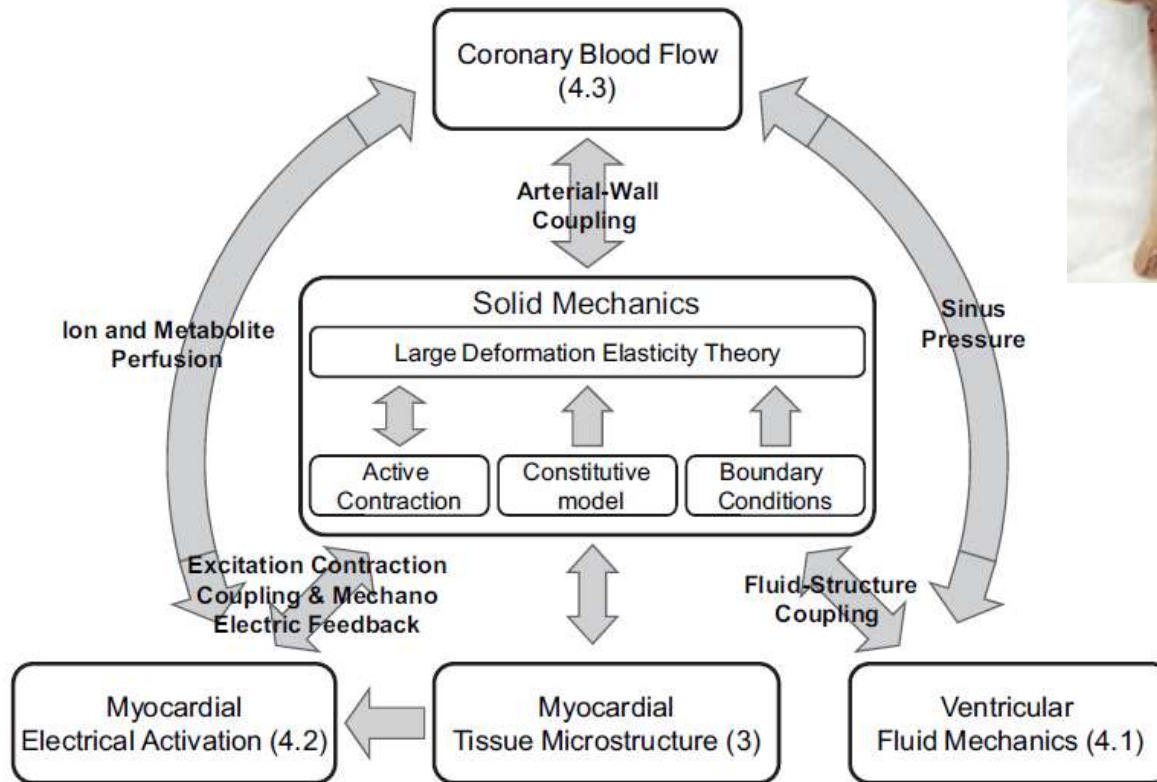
Coronary Blood Flow (4.3)

Arterial-Wall Coupling

Ion and Metabolite Perfusion

Sinus Pressure

Solid Mechanics

Large Deformation Elasticity Theory

Active Contraction

Constitutive model

Boundary Conditions

Excitation Contraction Coupling & Mechano Electric Feedback

Fluid-Structure Coupling

Myocardial Electrical Activation (4.2)

Myocardial Tissue Microstructure (3)

Ventricular Fluid Mechanics (4.1)